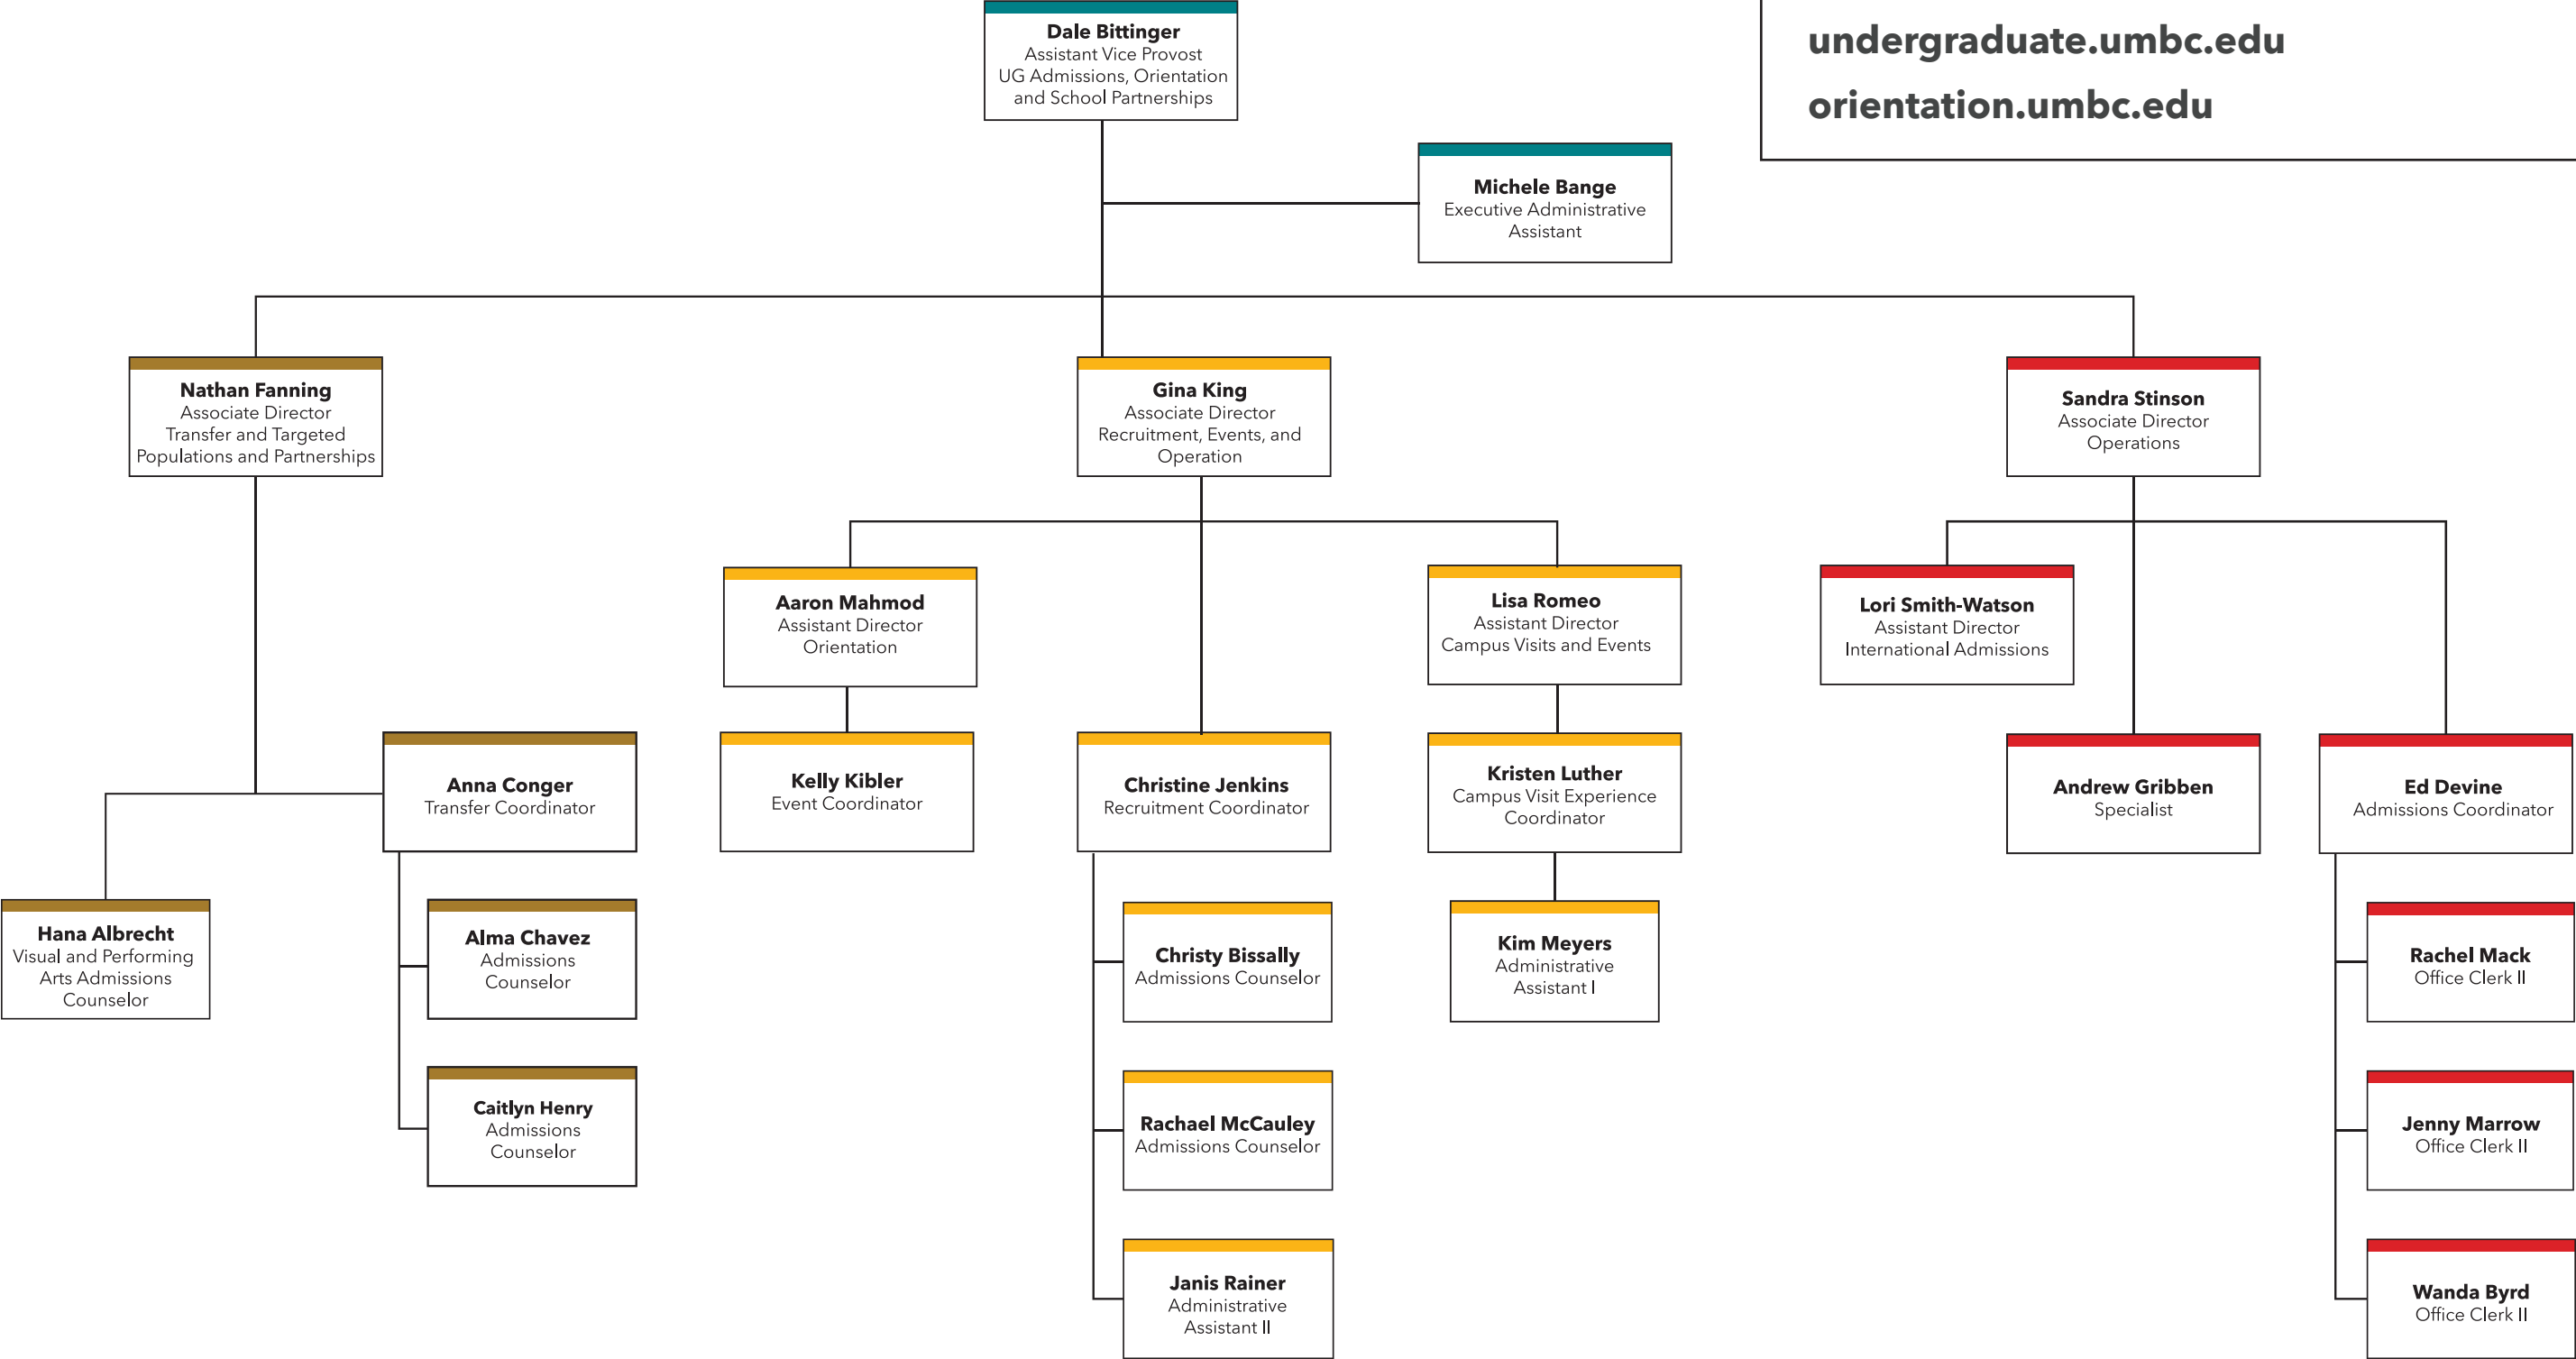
undergraduate.umbc.edu

orientation.umbc.edu

**Dale Bittinger**
Assistant Vice Provost
UG Admissions, Orientation and School Partnerships

**Michele Bange**
Executive Administrative Assistant

**Nathan Fanning**
Associate Director
Transfer and Targeted Populations and Partnerships

**Gina King**
Associate Director
Recruitment, Events, and Operation

**Sandra Stinson**
Associate Director
Operations

**Aaron Mahmod**
Assistant Director
Orientation

**Lisa Romeo**
Assistant Director
Campus Visits and Events

**Lori Smith-Watson**
Assistant Director
International Admissions

**Anna Conger**
Transfer Coordinator

**Kelly Kibler**
Event Coordinator

**Christine Jenkins**
Recruitment Coordinator

**Kristen Luther**
Campus Visit Experience Coordinator

**Andrew Gribben**
Specialist

**Ed Devine**
Admissions Coordinator

**Hana Albrecht**
Visual and Performing Arts Admissions Counselor

**Alma Chavez**
Admissions Counselor

**Caitlyn Henry**
Admissions Counselor

**Christy Bissally**
Admissions Counselor

**Rachael McCauley**
Admissions Counselor

**Janis Rainer**
Administrative Assistant II

**Kim Meyers**
Administrative Assistant I

**Rachel Mack**
Office Clerk II

**Jenny Marrow**
Office Clerk II

**Wanda Byrd**
Office Clerk II